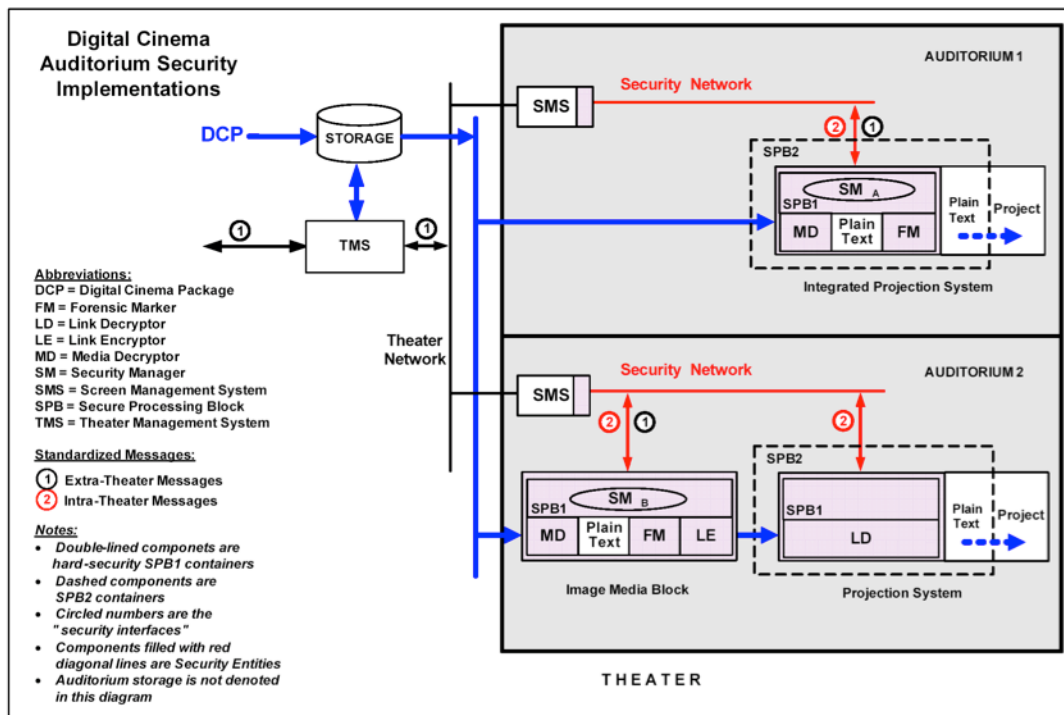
Digital Cinema Auditorium Security Implementations

DCP

STORAGE

TMS

1

1

Abbreviations:
DCP = Digital Cinema Package
FM = Forensic Marker
LD = Link Decryptor
LE = Link Encryptor
MD = Media Decryptor
SM = Security Manager
SMS = Screen Management System
SPB = Secure Processing Block
TMS = Theater Management System

Standardized Messages:
1 Extra-Theater Messages
2 Intra-Theater Messages

Notes:
• Double-lined componets are hard-security SPB1 containers
• Dashed components are SPB2 containers
• Circled numbers are the "security interfaces"
• Components filled with red diagonal lines are Security Entities
• Auditorium storage is not denoted in this diagram

Theater Network

AUDITORIUM 1

SMS

Security Network

2 1

SPB2

SM $_A$

SPB1

MD

Plain Text

FM

Plain Text

Project

Integrated Projection System

AUDITORIUM 2

SMS

Security Network

2 1

2

SPB1

SM $_B$

MD

Plain Text

FM

LE

Image Media Block

SPB2

SPB1

LD

Plain Text

Project

Projection System

THEATER